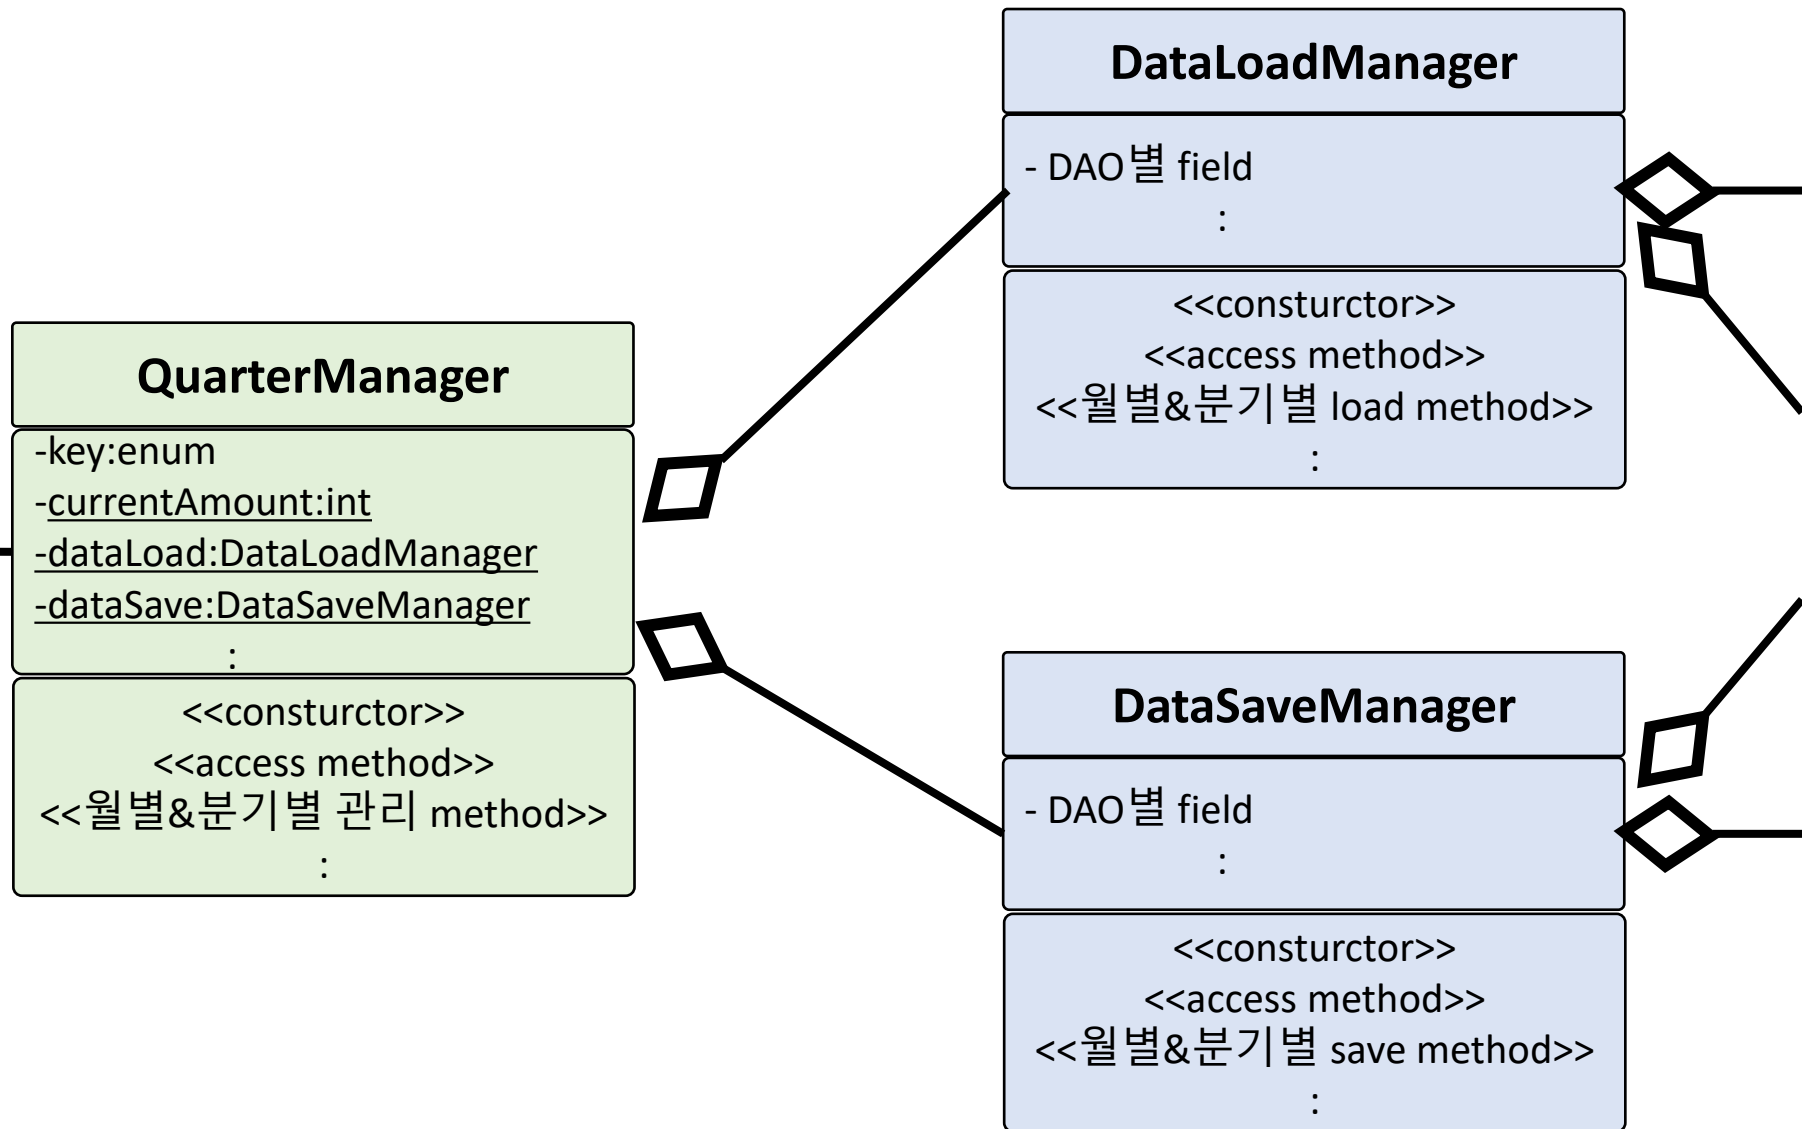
DataLoadManager

- DAO별 field
:

<<consturctor>>
<<access method>>
<<월별&분기별 load method>>
:

QuarterManager

-key:enum
-currentAmount:int
-dataLoad:DataLoadManager
-dataSave:DataSaveManager
:

<<consturctor>>
<<access method>>
<<월별&분기별 관리 method>>
:

DataSaveManager

- DAO별 field
:

<<consturctor>>
<<access method>>
<<월별&분기별 save method>>
: